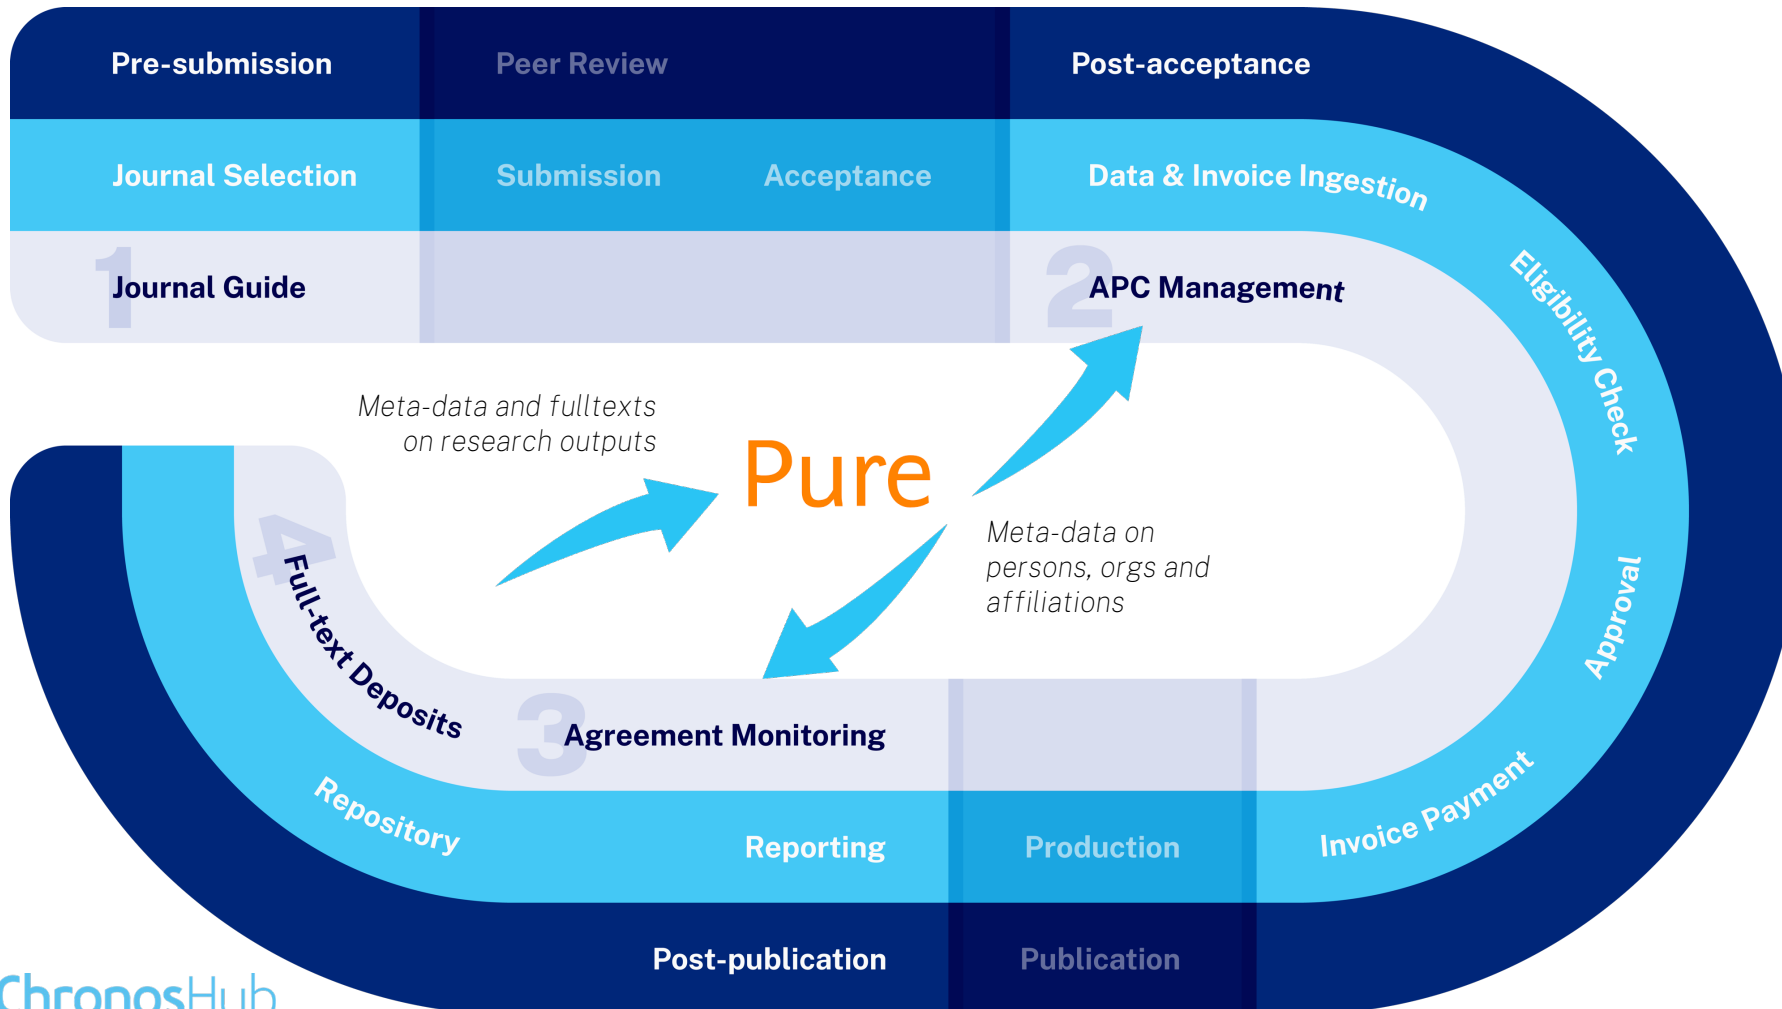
Pre-submission

Peer Review

Post-acceptance

Journal Selection

Submission

Acceptance

Data & Invoice Ingestion

1 Journal Guide

2 APC Management

Eligibility Check

Meta-data and fulltexts on research outputs

Pure

Meta-data on persons, orgs and affiliations

Approval

4 Full-text Deposits

3 Agreement Monitoring

Repository

Reporting

Production

Invoice Payment

Post-publication

Publication

ChronosHub